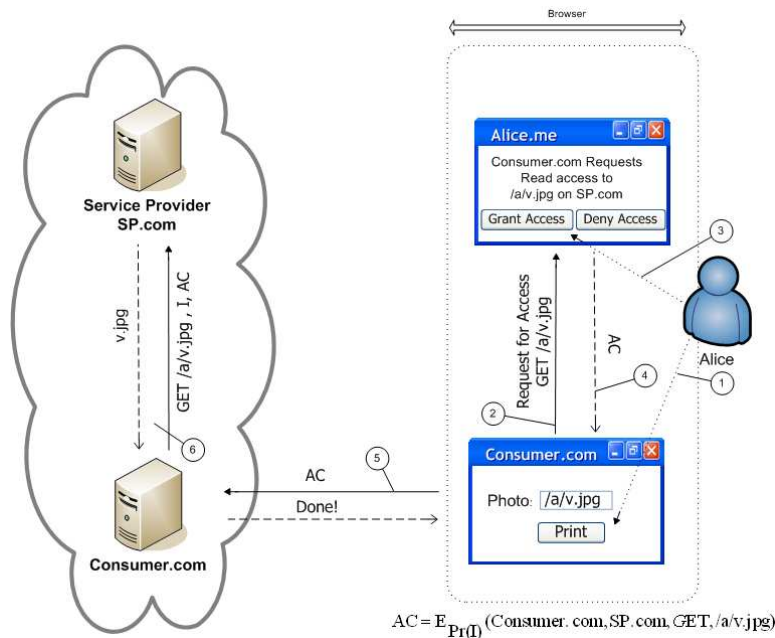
Browser

Alice.me

Consumer.com Requests Read access to /a/v.jpg on SP.com

Grant Access

Deny Access

3

Service Provider SP.com

v.jpg

GET /a/v.jpg , I, AC

Request for Access GET /a/v.jpg

AC

Alice

4

1

2

6

Consumer.com

5

AC

Consumer.com

Photo: /a/v.jpg

Print

Done!

Consumer.com

$AC = E_{Pr(I)}(Consumer.com, SP.com, GET, /a/v.jpg)$